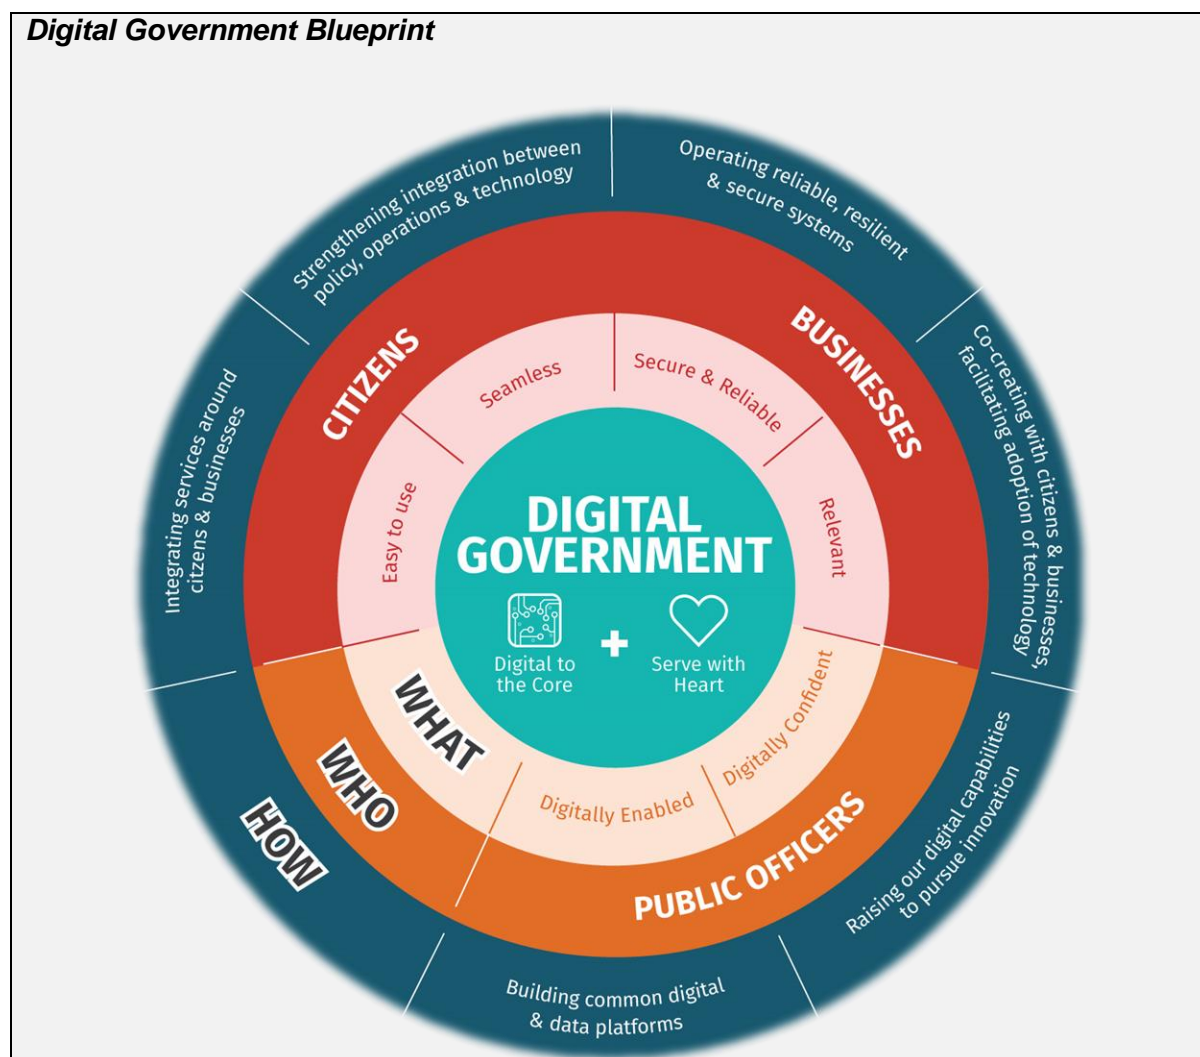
Digital Government Blueprint

Strengthening integration between policy, operations & technology

Operating reliable, resilient & secure systems

Co-creating with citizens & businesses, facilitating adoption of technology

Raising our digital capabilities to pursue innovation

Building common digital & data platforms

Integrating services around citizens & businesses

CITIZENS

BUSINESSES

PUBLIC OFFICERS

Seamless

Secure & Reliable

Relevant

Easy to use

Digitally Confident

Digitally Enabled

WHAT

WHO

HOW

DIGITAL GOVERNMENT

Digital to the Core

+

Serve with Heart